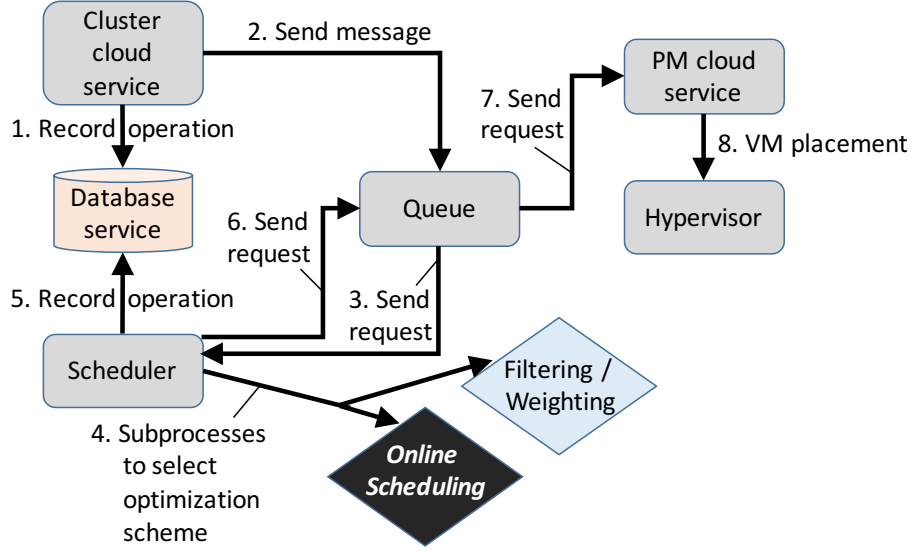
Cluster cloud service

2. Send message

PM cloud service

7. Send request

1. Record operation

8. VM placement

Database service

Queue

Hypervisor

6. Send request

5. Record operation

3. Send request

Scheduler

Filtering / Weighting

4. Subprocesses to select optimization scheme

Online Scheduling